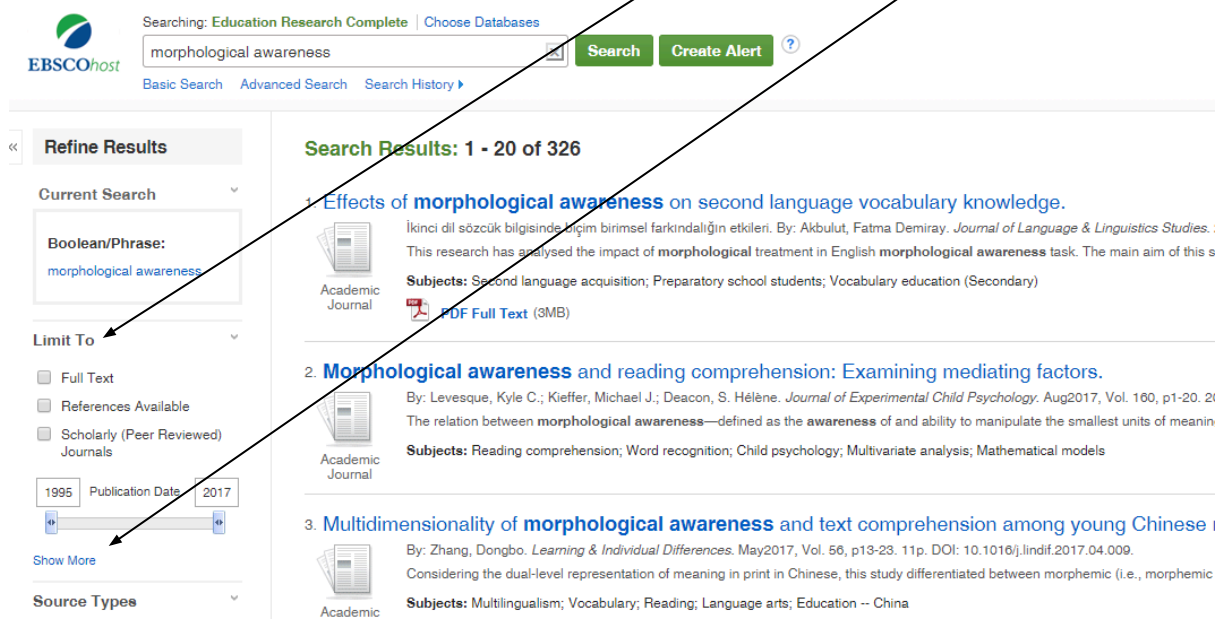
EBSCOhost

Searching: Education Research Complete | Choose Databases

morphological awareness

Search Create Alert ?

Basic Search Advanced Search Search History ▸

«

Refine Results

Current Search

Boolean/Phrase:

morphological awareness

Limit To

Full Text

References Available

Scholarly (Peer Reviewed) Journals

1995 Publication Date 2017

Show More

Source Types

Search Results: 1 - 20 of 326

1. Effects of morphological awareness on second language vocabulary knowledge.

İkinci dil sözcük bilgisinde biçim birimsel farkındalığın etkileri. By: Akbulut, Fatma Demiray. Journal of Language & Linguistics Studies.

This research has analysed the impact of morphological treatment in English morphological awareness task. The main aim of this s

Subjects: Second language acquisition; Preparatory school students; Vocabulary education (Secondary)

Academic Journal

PDF Full Text (3MB)

2. Morphological awareness and reading comprehension: Examining mediating factors.

By: Levesque, Kyle C.; Kieffer, Michael J.; Deacon, S. Hélène. Journal of Experimental Child Psychology. Aug2017, Vol. 160, p1-20. 2

The relation between morphological awareness—defined as the awareness of and ability to manipulate the smallest units of meanin

Subjects: Reading comprehension; Word recognition; Child psychology; Multivariate analysis; Mathematical models

Academic Journal

3. Multidimensionality of morphological awareness and text comprehension among young Chinese r

By: Zhang, Dongbo. Learning & Individual Differences. May2017, Vol. 56, p13-23. 11p. DOI: 10.1016/j.lindif.2017.04.009.

Considering the dual-level representation of meaning in print in Chinese, this study differentiated between morphemic (i.e., morphemic

Subjects: Multilingualism; Vocabulary; Reading; Language arts; Education -- China

Academic